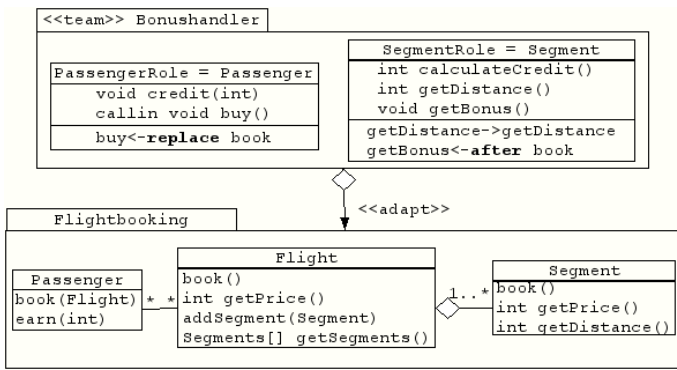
<<team>> Bonushandler

PassengerRole = Passenger
void credit(int)
callin void buy()
buy<-**replace** book

SegmentRole = Segment
int calculateCredit()
int getDistance()
void getBonus()
getDistance->getDistance
getBonus<-**after** book

<<adapt>>

Flightbooking

Passenger
book(Flight)
earn(int)

\* \*

Flight
book()
int getPrice()
addSegment(Segment)
Segments[] getSegments()

1..\*

Segment
book()
int getPrice()
int getDistance()